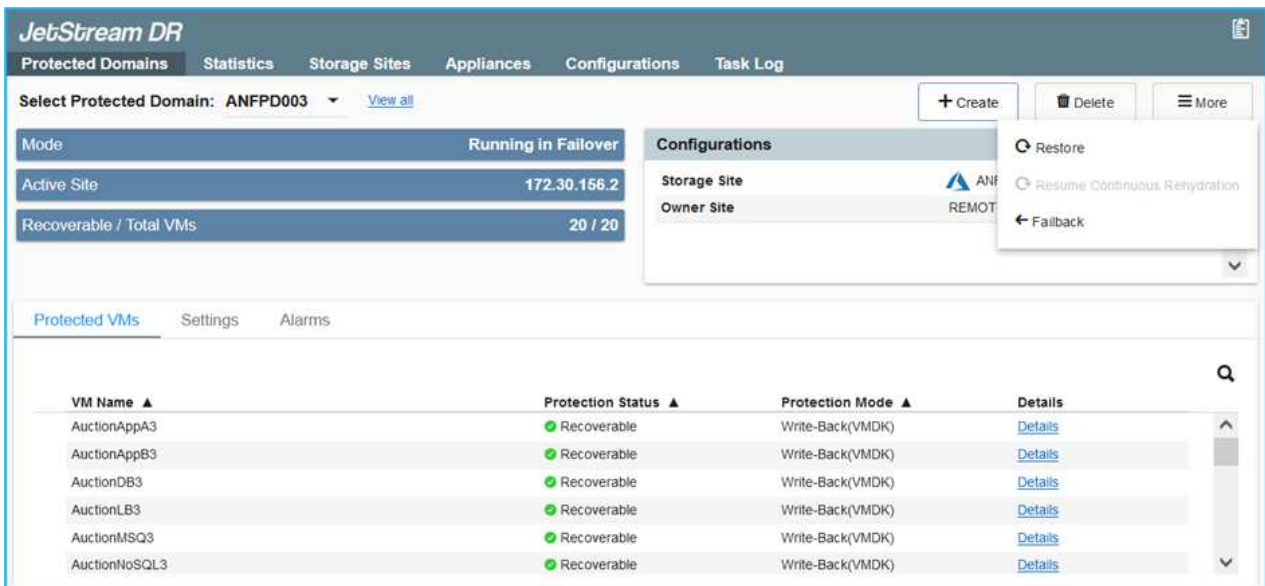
JetStream DR

Protected Domains Statistics Storage Sites Appliances Configurations Task Log

Select Protected Domain: ANFPD003 View all

+ Create Delete More

Restore
Resume Continuous Rehydration
Failback

| Mode | Running in Failover |
|---|---|
| Active Site | 172.30.156.2 |
| Recoverable / Total VMs | 20 / 20 |

Configurations

| Storage Site | ANF |
|---|---|
| Owner Site | REMOT |

Protected VMs Settings Alarms

| VM Name ▲ | Protection Status ▲ | Protection Mode ▲ | Details |
|---|---|---|---|
| AuctionAppA3 | Recoverable | Write-Back(VMDK) | Details |
| AuctionAppB3 | Recoverable | Write-Back(VMDK) | Details |
| AuctionDB3 | Recoverable | Write-Back(VMDK) | Details |
| AuctionLB3 | Recoverable | Write-Back(VMDK) | Details |
| AuctionMSQ3 | Recoverable | Write-Back(VMDK) | Details |
| AuctionNoSQL3 | Recoverable | Write-Back(VMDK) | Details |